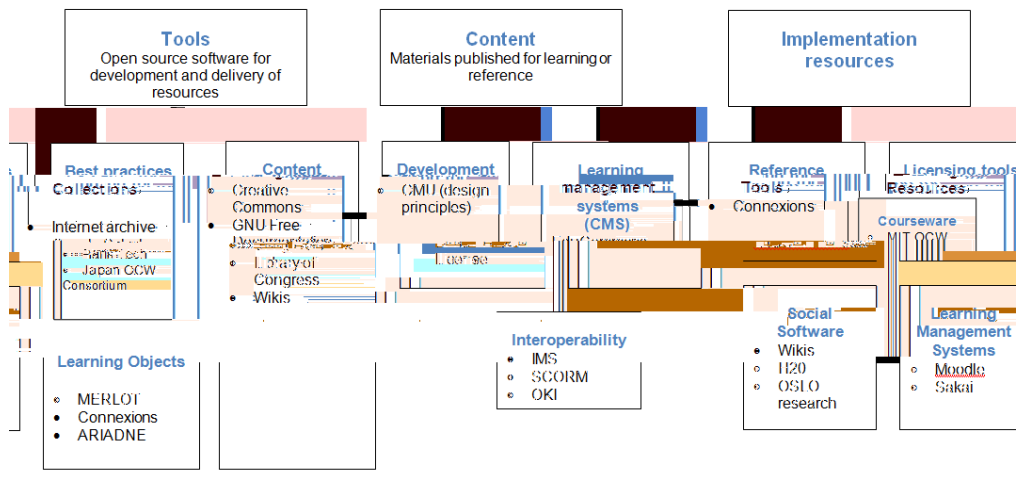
Tools
Open source software for development and delivery of resources

Content
Materials published for learning or reference

Implementation resources

Best practices
Collections:
Internet archive
ParisTech
Japan OCW Consortium

Content
Creative Commons
GNU Free
Library of Congress
Wikis

Development
CMU (design principles)

Learning management systems (CMS)

Reference
Tools:
Connexions

Licensing tools
Resources:

Courseware
MIT OCW

Learning Objects
MERLOT
Connexions
ARIADNE

Interoperability
IMS
SCORM
OKI

Social Software
Wikis
H20
OSLO research

Learning Management Systems
Moodle
Sakai